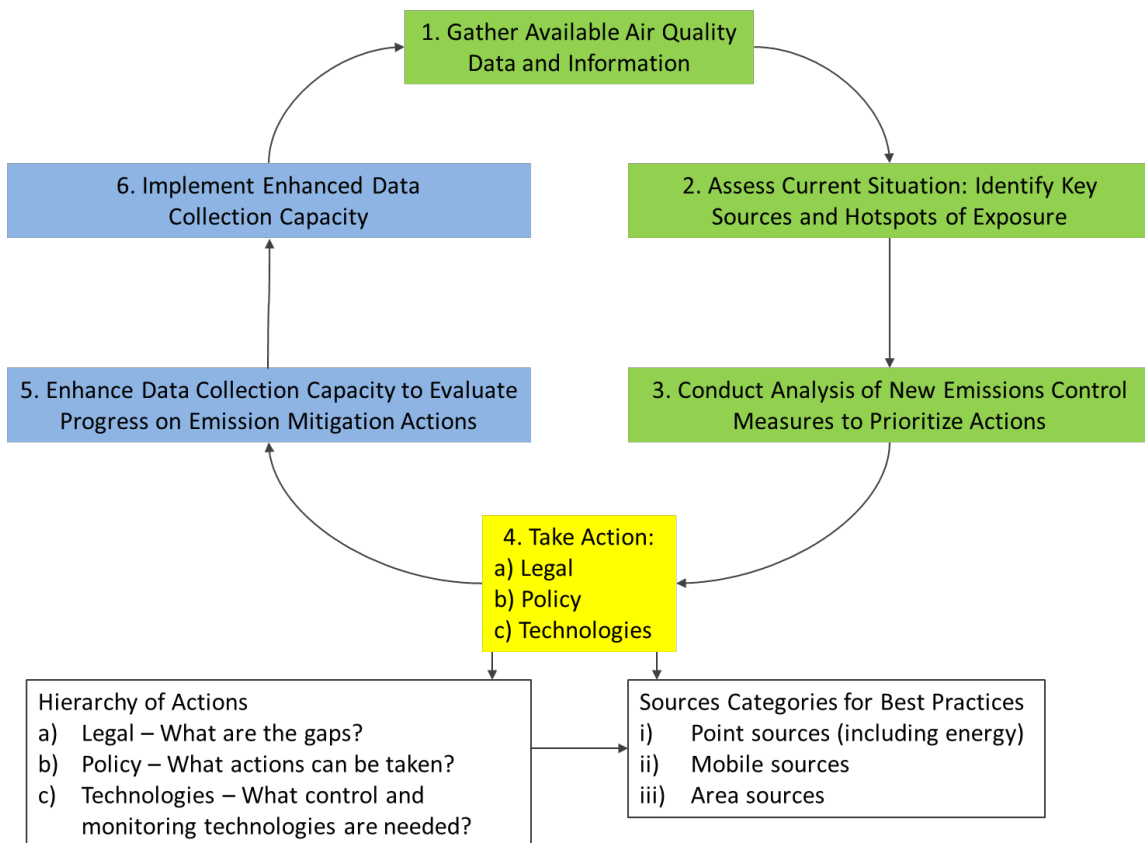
1. Gather Available Air Quality Data and Information

2. Assess Current Situation: Identify Key Sources and Hotspots of Exposure

3. Conduct Analysis of New Emissions Control Measures to Prioritize Actions

4. Take Action:
a) Legal
b) Policy
c) Technologies

5. Enhance Data Collection Capacity to Evaluate Progress on Emission Mitigation Actions

6. Implement Enhanced Data Collection Capacity

Hierarchy of Actions
a) Legal – What are the gaps?
b) Policy – What actions can be taken?
c) Technologies – What control and monitoring technologies are needed?

Sources Categories for Best Practices
i) Point sources (including energy)
ii) Mobile sources
iii) Area sources